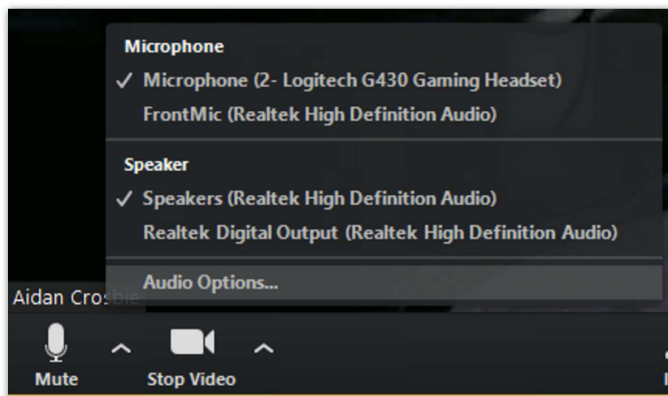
Microphone
✓ Microphone (2- Logitech G430 Gaming Headset)
FrontMic (Realtek High Definition Audio)

Speaker
✓ Speakers (Realtek High Definition Audio)
Realtek Digital Output (Realtek High Definition Audio)

Audio Options...

Aidan Crosbie

Mute
Stop Video